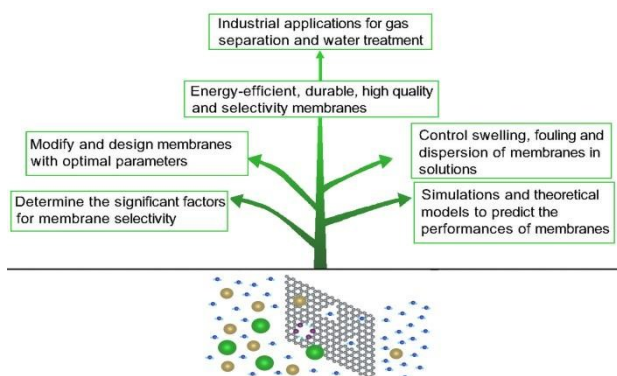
Industrial applications for gas separation and water treatment

Energy-efficient, durable, high quality and selectivity membranes

Modify and design membranes with optimal parameters

Control swelling, fouling and dispersion of membranes in solutions

Determine the significant factors for membrane selectivity

Simulations and theoretical models to predict the performances of membranes